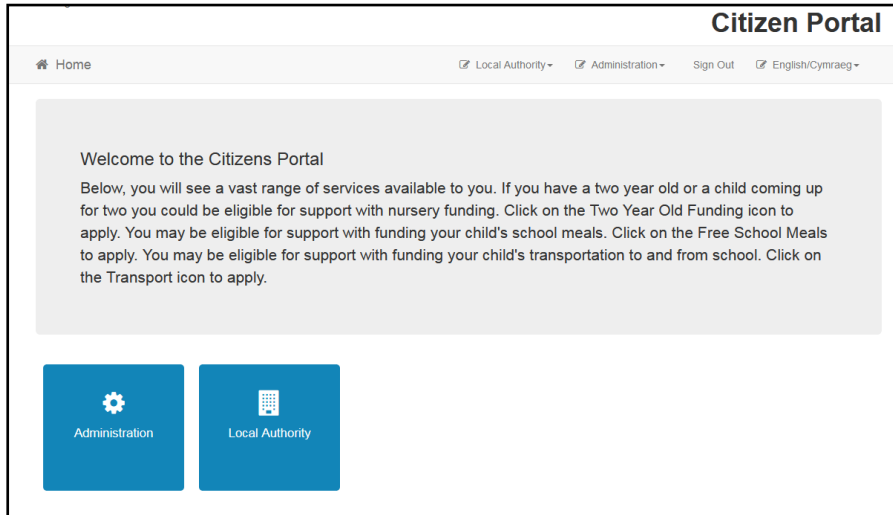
Citizen Portal

Home

Local Authority

Administration

Sign Out

English/Cymraeg

Welcome to the Citizens Portal

Below, you will see a vast range of services available to you. If you have a two year old or a child coming up for two you could be eligible for support with nursery funding. Click on the Two Year Old Funding icon to apply. You may be eligible for support with funding your child's school meals. Click on the Free School Meals to apply. You may be eligible for support with funding your child's transportation to and from school. Click on the Transport icon to apply.

Administration

Local Authority